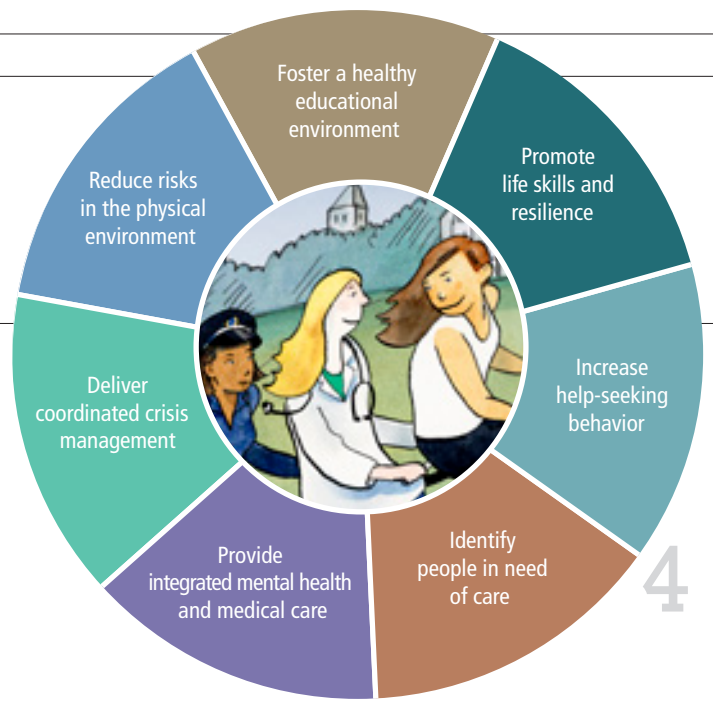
Foster a healthy educational environment

Promote life skills and resilience

Increase help-seeking behavior

Identify people in need of care

Provide integrated mental health and medical care

Deliver coordinated crisis management

Reduce risks in the physical environment

4